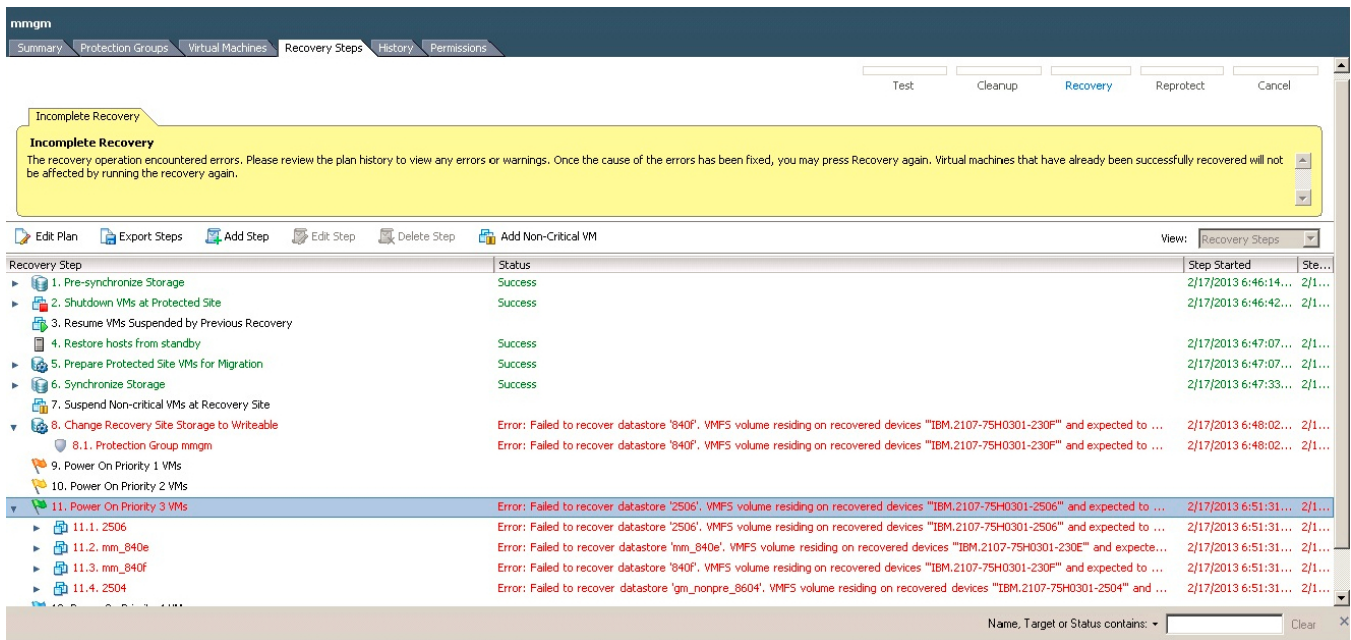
mmgm

Summary | Protection Groups | Virtual Machines | Recovery Steps | History | Permissions

Test | Cleanup | Recovery | Reprotect | Cancel

Incomplete Recovery

**Incomplete Recovery**
The recovery operation encountered errors. Please review the plan history to view any errors or warnings. Once the cause of the errors has been fixed, you may press Recovery again. Virtual machines that have already been successfully recovered will not be affected by running the recovery again.

Edit Plan | Export Steps | Add Step | Edit Step | Delete Step | Add Non-Critical VM

View: Recovery Steps

| Recovery Step | Status | Step Started | Ste... |
|---|---|---|---|
| 1. Pre-synchronize Storage | Success | 2/17/2013 6:46:14... | 2/1... |
| 2. Shutdown VMs at Protected Site | Success | 2/17/2013 6:46:42... | 2/1... |
| 3. Resume VMs Suspended by Previous Recovery | | | |
| 4. Restore hosts from standby | Success | 2/17/2013 6:47:07... | 2/1... |
| 5. Prepare Protected Site VMs for Migration | Success | 2/17/2013 6:47:07... | 2/1... |
| 6. Synchronize Storage | Success | 2/17/2013 6:47:33... | 2/1... |
| 7. Suspend Non-critical VMs at Recovery Site | | | |
| 8. Change Recovery Site Storage to Writeable | Error: Failed to recover datastore '840f'. VMFS volume residing on recovered devices "IBM.2107-75H0301-230F" and expected to ... | 2/17/2013 6:48:02... | 2/1... |
| 8.1. Protection Group mmgm | Error: Failed to recover datastore '840f'. VMFS volume residing on recovered devices "IBM.2107-75H0301-230F" and expected to ... | 2/17/2013 6:48:02... | 2/1... |
| 9. Power On Priority 1 VMs | | | |
| 10. Power On Priority 2 VMs | | | |
| 11. Power On Priority 3 VMs | Error: Failed to recover datastore '2506'. VMFS volume residing on recovered devices "IBM.2107-75H0301-2506" and expected to ... | 2/17/2013 6:51:31... | 2/1... |
| 11.1. 2506 | Error: Failed to recover datastore '2506'. VMFS volume residing on recovered devices "IBM.2107-75H0301-2506" and expected to ... | 2/17/2013 6:51:31... | 2/1... |
| 11.2. mm_840e | Error: Failed to recover datastore 'mm_840e'. VMFS volume residing on recovered devices "IBM.2107-75H0301-230E" and expecte... | 2/17/2013 6:51:31... | 2/1... |
| 11.3. mm_840f | Error: Failed to recover datastore '840f'. VMFS volume residing on recovered devices "IBM.2107-75H0301-230F" and expected to ... | 2/17/2013 6:51:31... | 2/1... |
| 11.4. 2504 | Error: Failed to recover datastore 'gm_nonpre_8604'. VMFS volume residing on recovered devices "IBM.2107-75H0301-2504" and ... | 2/17/2013 6:51:31... | 2/1... |

Name, Target or Status contains: ▾ | Clear